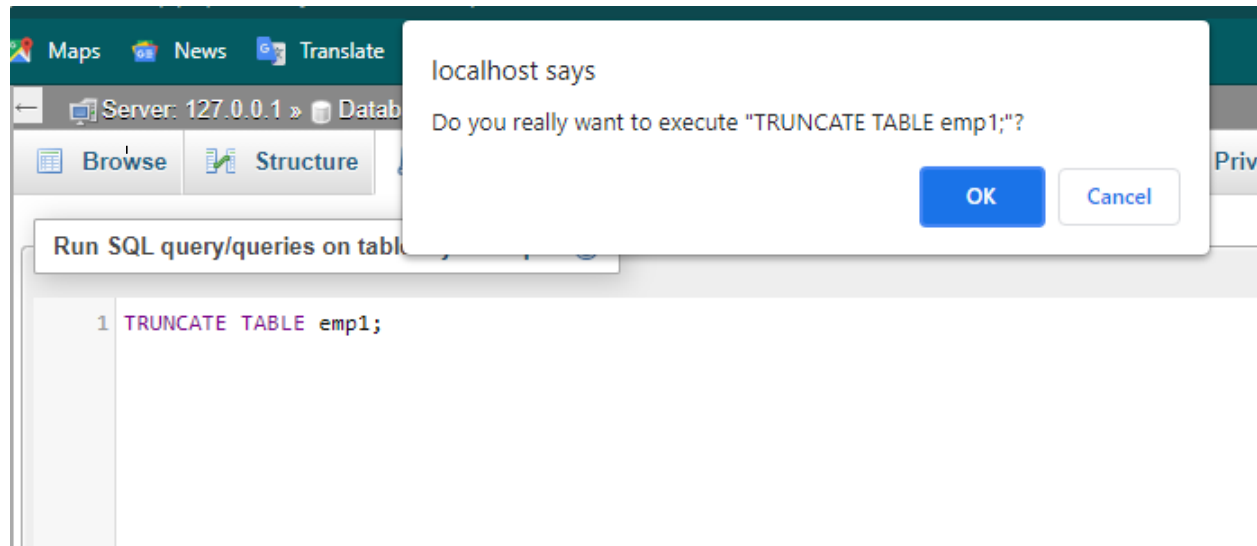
Maps News Translate

Server: 127.0.0.1 » Datab

Browse Structure Priv

localhost says

Do you really want to execute "TRUNCATE TABLE emp1;"?

OK Cancel

Run SQL query/queries on tabl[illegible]

1 TRUNCATE TABLE emp1;